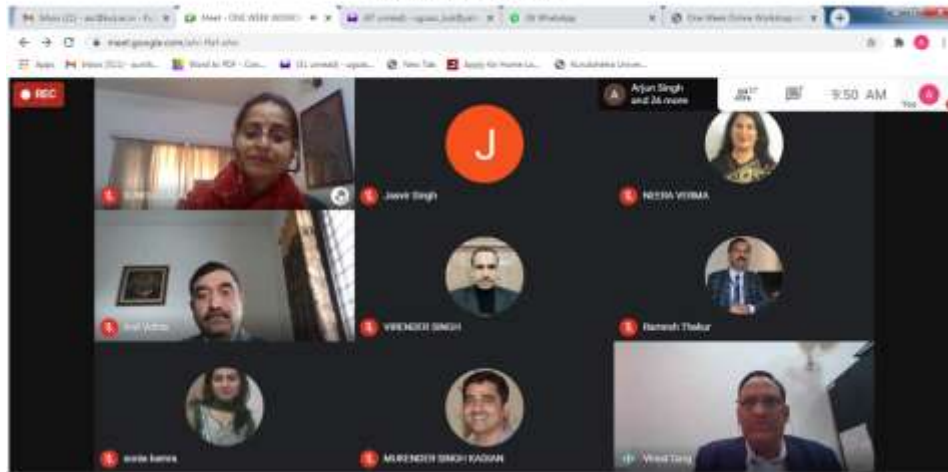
Inbox (22) - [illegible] | Meet - ONE WEEK WORKS | (87 unread) - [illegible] | (9) WhatsApp | One Week Online Workshop

meet.google.com/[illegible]

Apps | Inbox (522) - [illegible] | Word to PDF - Con... | (31 unread) - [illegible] | New Tab | Apply for Home Lo... | Kurukshetra Univer...

REC

Arjun Singh and 26 more

9:50 AM

You

J

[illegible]

Jasvir Singh

NEERA VERMA

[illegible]

VIRENDER SINGH

Ramesh Thakur

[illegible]

MUKENDER SINGH KADIAN

Vinod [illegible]